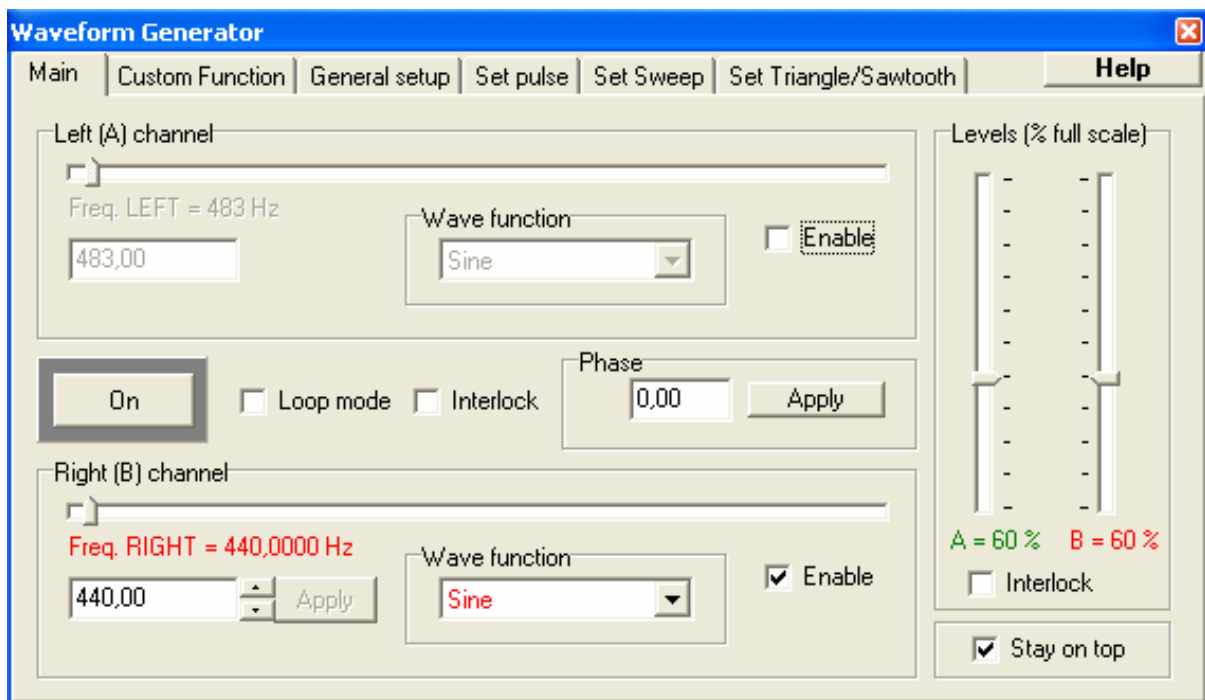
Waveform Generator

Main | Custom Function | General setup | Set pulse | Set Sweep | Set Triangle/Sawtooth

Help

Left (A) channel

Freq. LEFT = 483 Hz

483,00

Wave function

Sine

Enable

Levels (% full scale)

On

Loop mode

Interlock

Phase

0,00

Apply

Right (B) channel

Freq. RIGHT = 440,0000 Hz

440,00

Apply

Wave function

Sine

Enable

A = 60 %

B = 60 %

Interlock

Stay on top